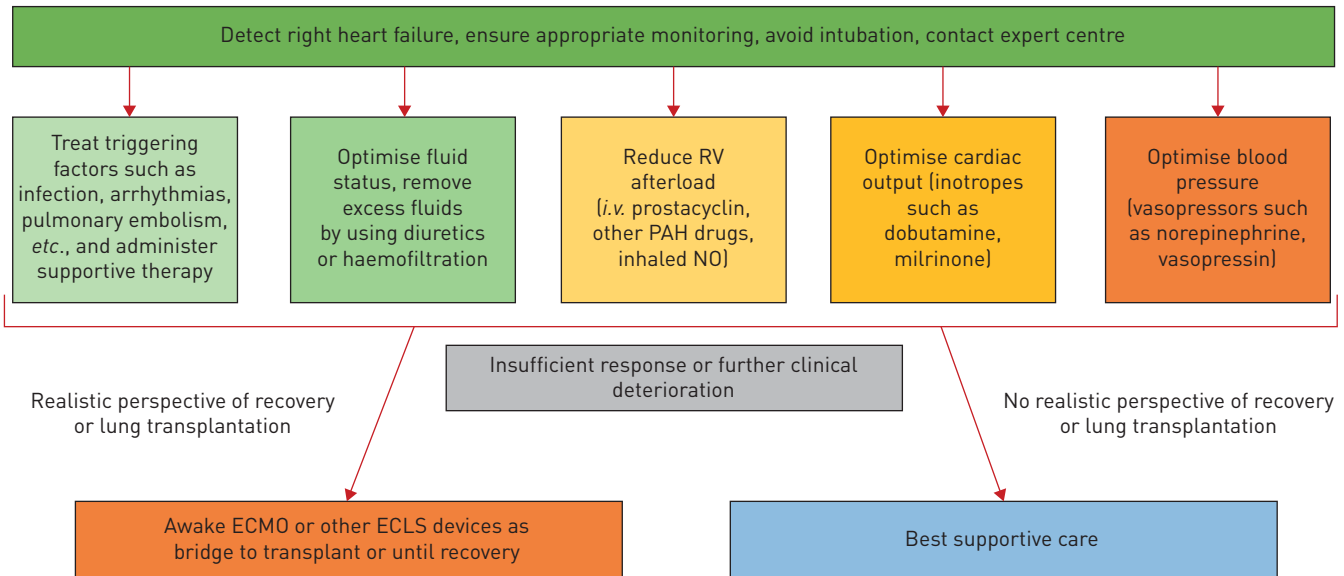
Detect right heart failure, ensure appropriate monitoring, avoid intubation, contact expert centre

Treat triggering factors such as infection, arrhythmias, pulmonary embolism, *etc*., and administer supportive therapy

Optimise fluid status, remove excess fluids by using diuretics or haemofiltration

Reduce RV afterload (*i.v.* prostacyclin, other PAH drugs, inhaled NO)

Optimise cardiac output (inotropes such as dobutamine, milrinone)

Optimise blood pressure (vasopressors such as norepinephrine, vasopressin)

Insufficient response or further clinical deterioration

Realistic perspective of recovery or lung transplantation

No realistic perspective of recovery or lung transplantation

Awake ECMO or other ECLS devices as bridge to transplant or until recovery

Best supportive care